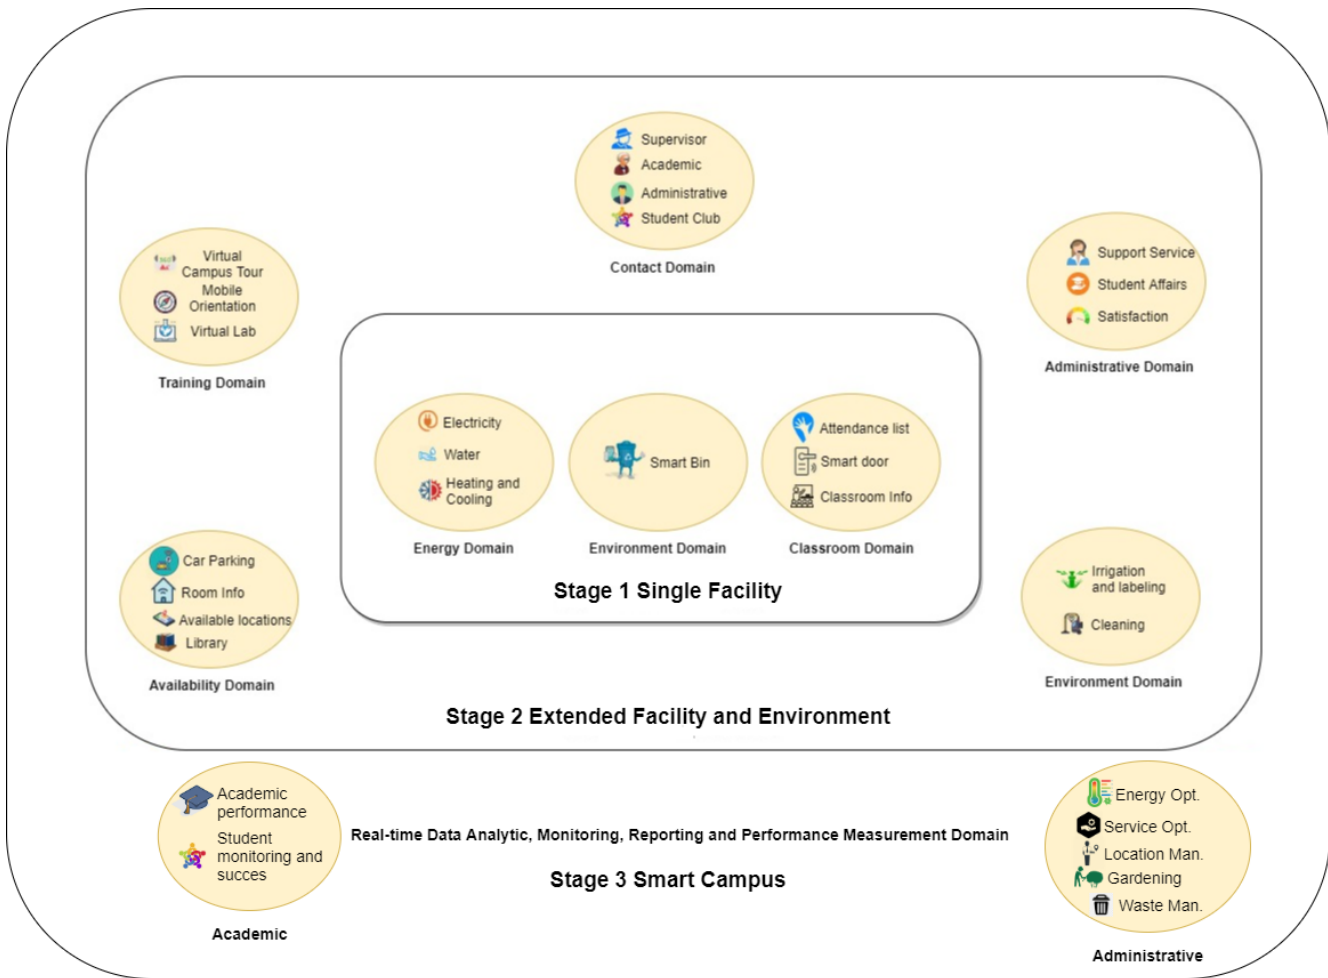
Supervisor
Academic
Administrative
Student Club

Contact Domain

Virtual Campus Tour
Mobile Orientation
Virtual Lab

Training Domain

Support Service
Student Affairs
Satisfaction

Administrative Domain

Electricity
Water
Heating and Cooling

Energy Domain

Smart Bin

Environment Domain

Attendance list
Smart door
Classroom Info

Classroom Domain

Stage 1 Single Facility

Car Parking
Room Info
Available locations
Library

Availability Domain

Irrigation and labeling
Cleaning

Environment Domain

Stage 2 Extended Facility and Environment

Academic performance
Student monitoring and succes

Academic

Real-time Data Analytic, Monitoring, Reporting and Performance Measurement Domain

Stage 3 Smart Campus

Energy Opt.
Service Opt.
Location Man.
Gardening
Waste Man.

Administrative